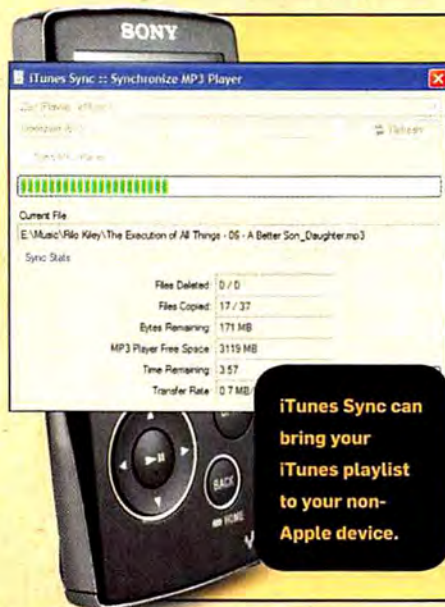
SONY

iTunes Sync :: Synchronize MP3 Player

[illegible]

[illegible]

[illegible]

Refresh

Current File

E:\Music\Rilo Kiley\The Execution of All Things - 06 - A Better Son_Daughter.mp3

Sync Stats

| | |
|---|---|
| Files Deleted | 0 / 0 |
| Files Copied | 17 / 37 |
| Bytes Remaining | 171 MB |
| MP3 Player Free Space | 3119 MB |
| Time Remaining | 3:57 |
| Transfer Rate | 0.7 MB/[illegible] |

BACK

HOME

iTunes Sync can bring your iTunes playlist to your non-Apple device.